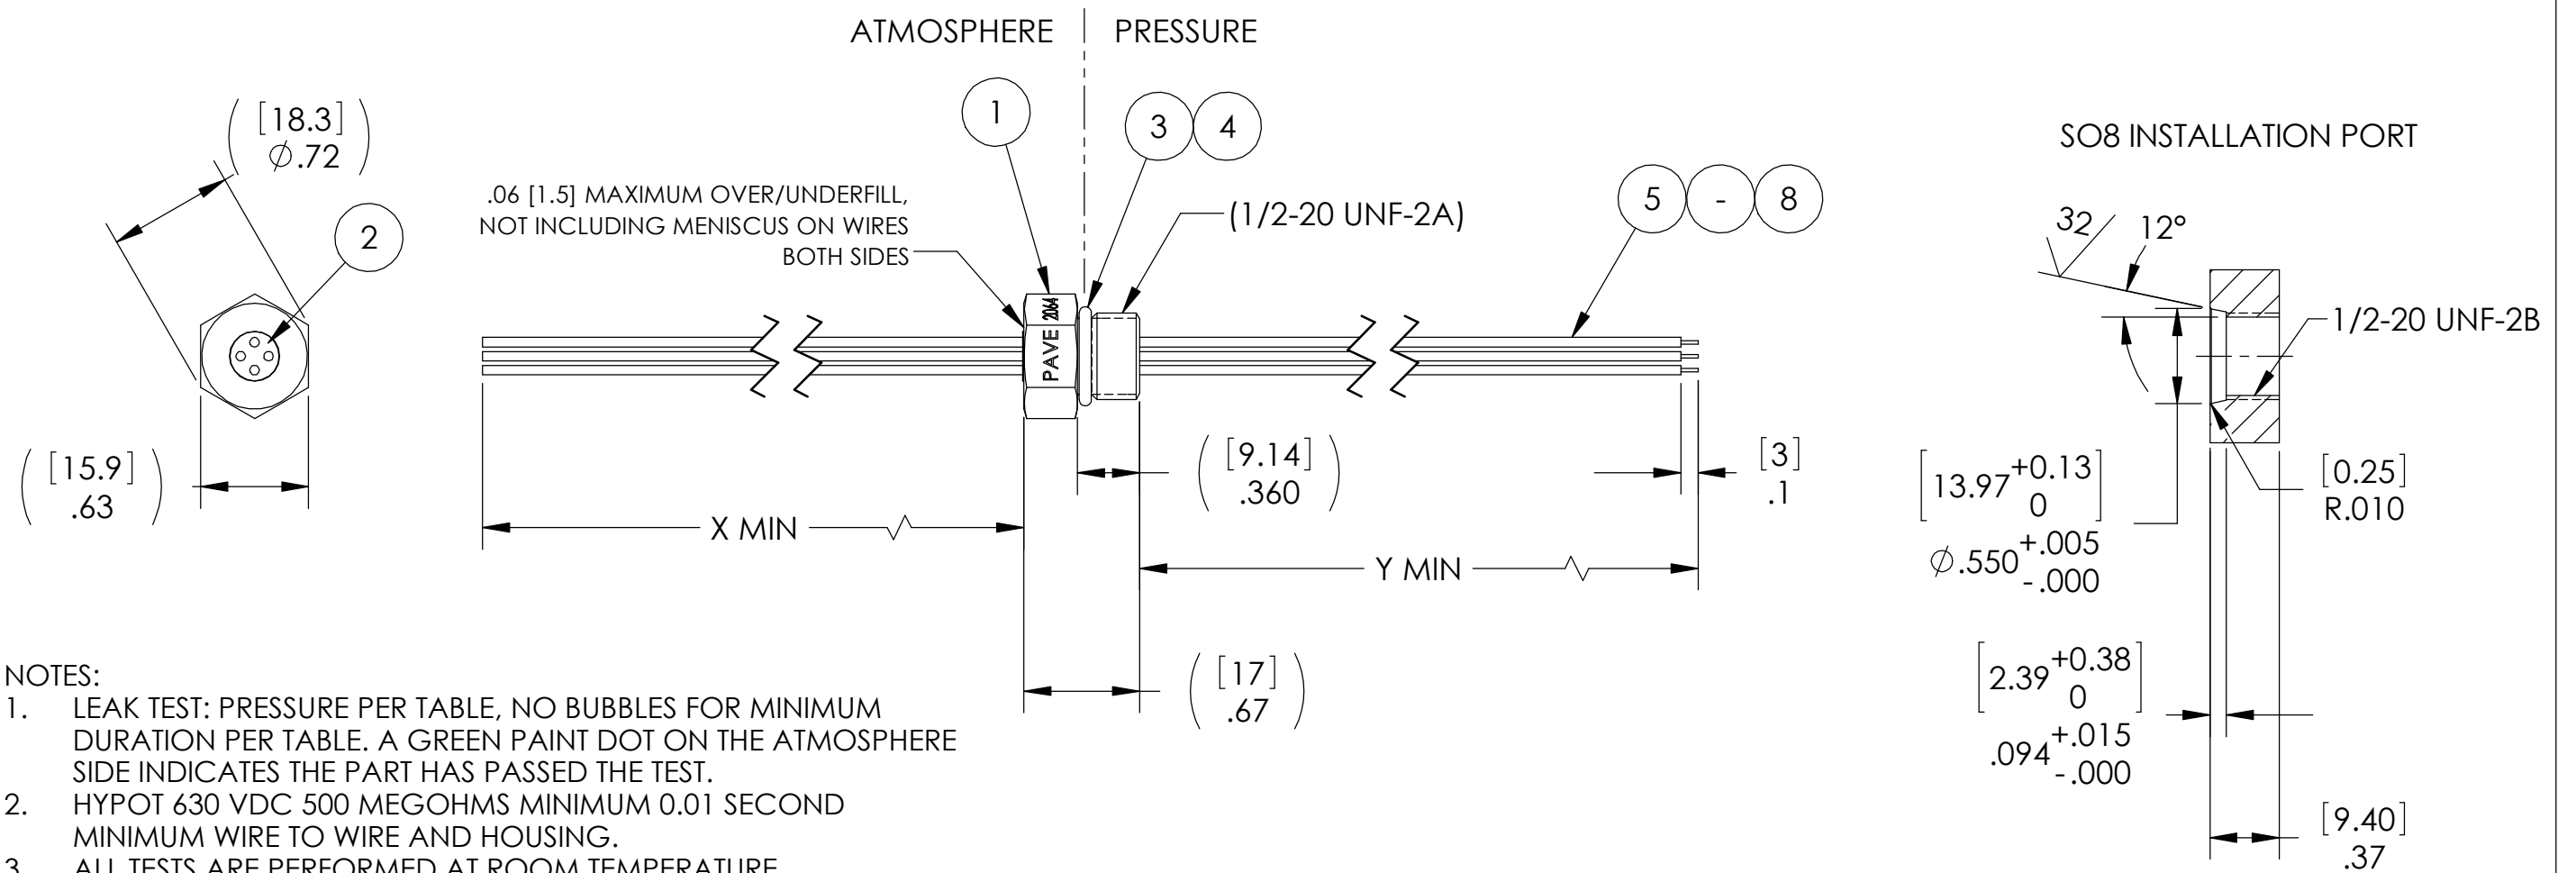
ATMOSPHERE | PRESSURE

$\left(\begin{matrix}[18.3]\\ \phi.72\end{matrix}\right)$

2

$\left(\begin{matrix}[15.9]\\ .63\end{matrix}\right)$

.06 [1.5] MAXIMUM OVER/UNDERFILL, NOT INCLUDING MENISCUS ON WIRES BOTH SIDES

1

3 4

(1/2-20 UNF-2A)

5 - 8

PAVE 2064

$\left(\begin{matrix}[9.14]\\ .360\end{matrix}\right)$

$\left(\begin{matrix}[3]\\ .1\end{matrix}\right)$

X MIN

Y MIN

$\left(\begin{matrix}[17]\\ .67\end{matrix}\right)$

SO8 INSTALLATION PORT

32

12°

1/2-20 UNF-2B

$\left[13.97^{+0.13}_{0}\right]$

$\phi.550^{+.005}_{-.000}$

$\left[\begin{matrix}0.25\end{matrix}\right]$
R.010

$\left[2.39^{+0.38}_{0}\right]$

$.094^{+.015}_{-.000}$

$\left[\begin{matrix}9.40\end{matrix}\right]$
.37

NOTES:
1. LEAK TEST: PRESSURE PER TABLE, NO BUBBLES FOR MINIMUM DURATION PER TABLE. A GREEN PAINT DOT ON THE ATMOSPHERE SIDE INDICATES THE PART HAS PASSED THE TEST.
2. HYPOT 630 VDC 500 MEGOHMS MINIMUM 0.01 SECOND MINIMUM WIRE TO WIRE AND HOUSING.
3. ALL TESTS ARE PERFORMED AT ROOM TEMPERATURE